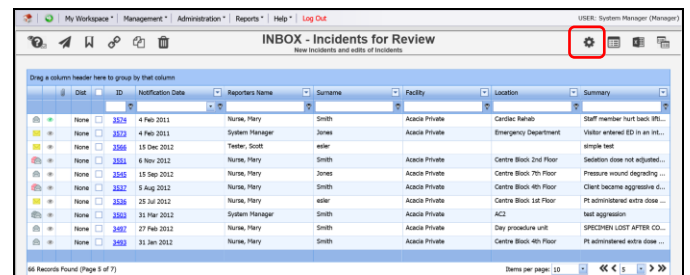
My Workspace | Management | Administration | Reports | Help | Log Out

USER: System Manager (Manager)

INBOX - Incidents for Review
New Incidents and edits of Incidents

Drag a column header here to group by that column

| | | | Dist | | ID | Notification Date | Reporters Name | Surname | Facility | Location | Summary |
|---|---|---|---|---|---|---|---|---|---|---|---|
| | | | None | | 3574 | 4 Feb 2011 | Nurse, Mary | Smith | Acacia Private | Cardiac Rehab | Staff member hurt back lifti... |
| | | | None | | 3573 | 4 Feb 2011 | System Manager | Jones | Acacia Private | Emergency Department | Visitor entered ED in an int... |
| | | | None | | 3566 | 15 Dec 2012 | Tester, Scott | esler | | | simple test |
| | | | None | | 3551 | 6 Nov 2012 | Nurse, Mary | Smith | Acacia Private | Centre Block 2nd Floor | Sedation dose not adjusted... |
| | | | None | | 3545 | 15 Sep 2012 | Nurse, Mary | Smith | Acacia Private | Centre Block 7th Floor | Pressure wound degrading ... |
| | | | None | | 3537 | 5 Aug 2012 | Nurse, Mary | Smith | Acacia Private | Centre Block 4th Floor | Client became aggressive d... |
| | | | None | | 3536 | 25 Jul 2012 | Nurse, Mary | esler | Acacia Private | Centre Block 1st Floor | Pt administered extra dose ... |
| | | | None | | 3503 | 31 Mar 2012 | System Manager | Smith | Acacia Private | AC2 | test aggression |
| | | | None | | 3497 | 27 Feb 2012 | Nurse, Mary | Smith | Acacia Private | Day procedure unit | SPECIMEN LOST AFTER CO... |
| | | | None | | 3493 | 31 Jan 2012 | Nurse, Mary | Smith | Acacia Private | Centre Block 4th Floor | Pt administered extra dose ... |

66 Records Found (Page 5 of 7)

Items per page: 10

5